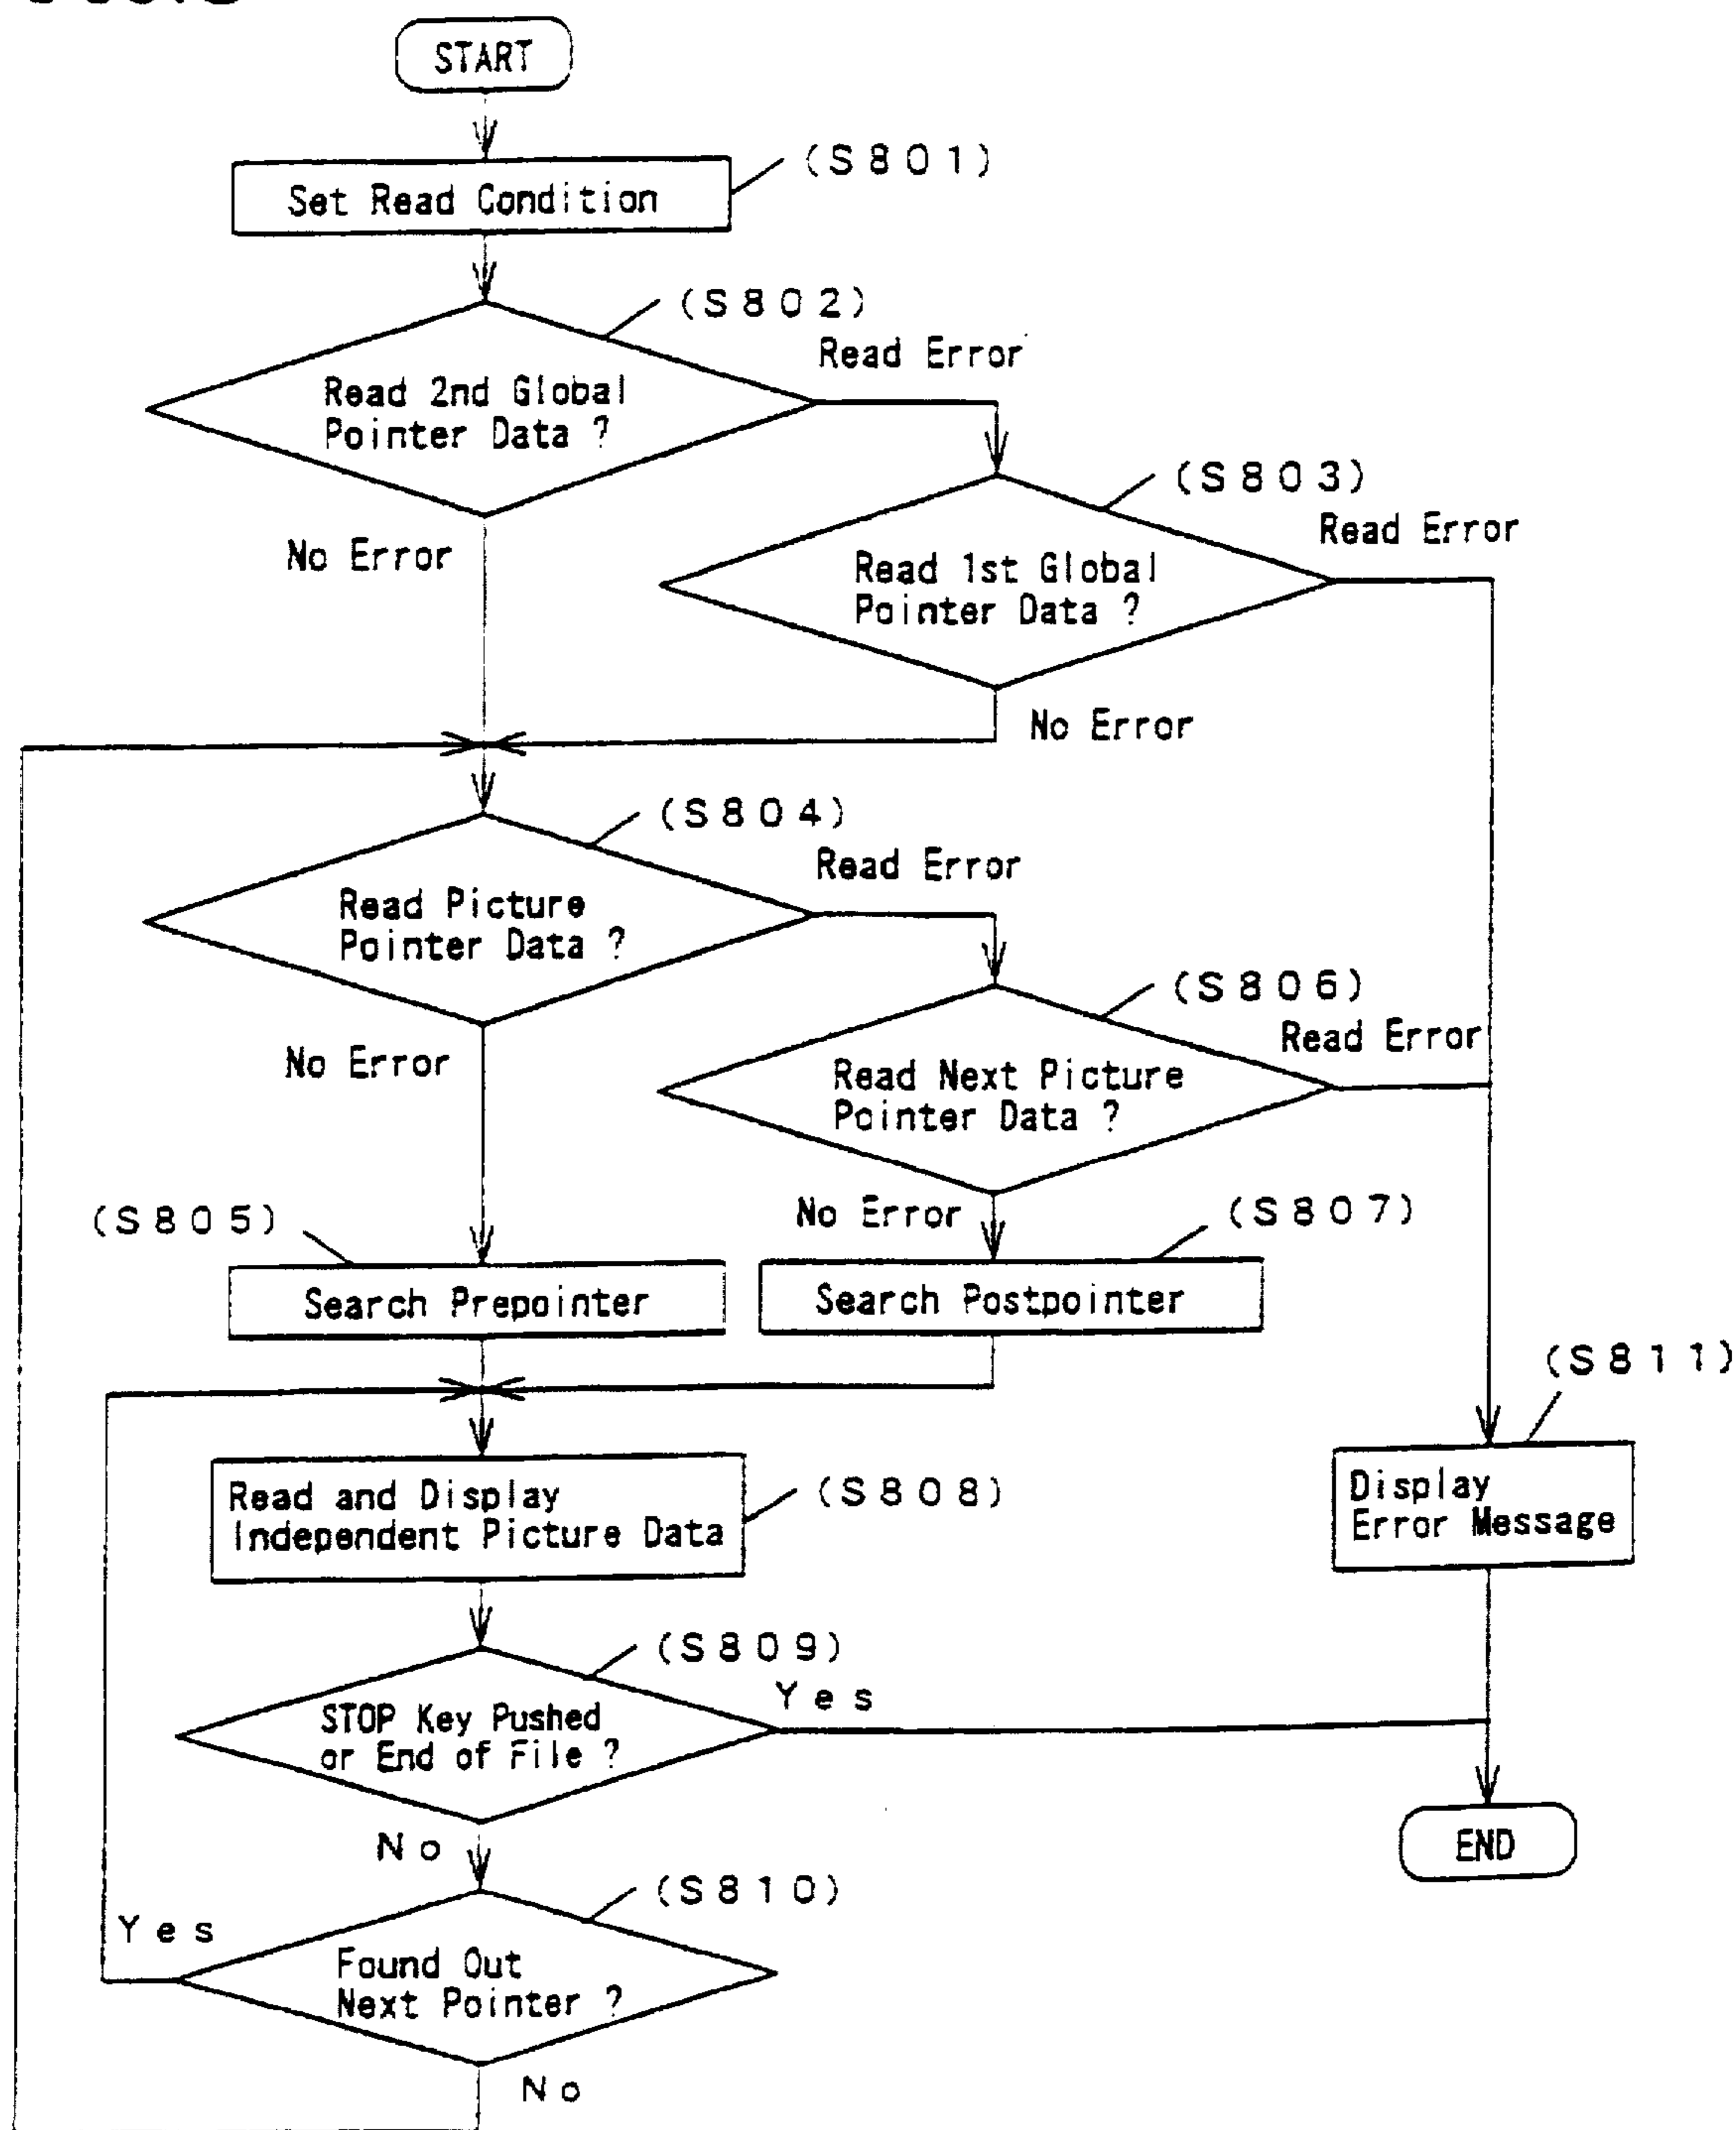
START

Set Read Condition (S801)

(S802) Read 2nd Global Pointer Data ?

Read Error

No Error

(S803) Read 1st Global Pointer Data ?

Read Error

No Error

(S804) Read Picture Pointer Data ?

Read Error

No Error

(S806) Read Next Picture Pointer Data ?

Read Error

No Error

(S805) Search Prepointer

(S807) Search Postpointer

(S811) Display Error Message

Read and Display Independent Picture Data (S808)

(S809) STOP Key Pushed or End of File ?

Yes

No

END

(S810) Found Out Next Pointer ?

Yes

No